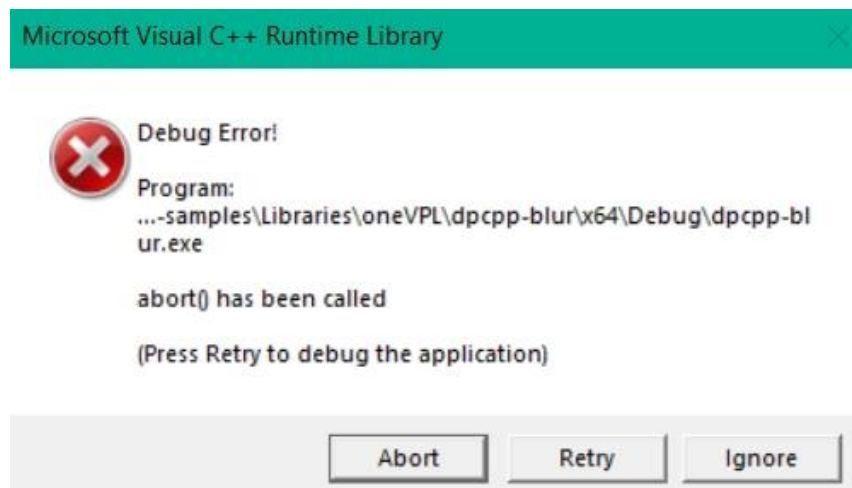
Microsoft Visual C++ Runtime Library

Debug Error!

Program:
...-samples\Libraries\oneVPL\dpcpp-blur\x64\Debug\dpcpp-blur.exe

abort() has been called

(Press Retry to debug the application)

Abort

Retry

Ignore